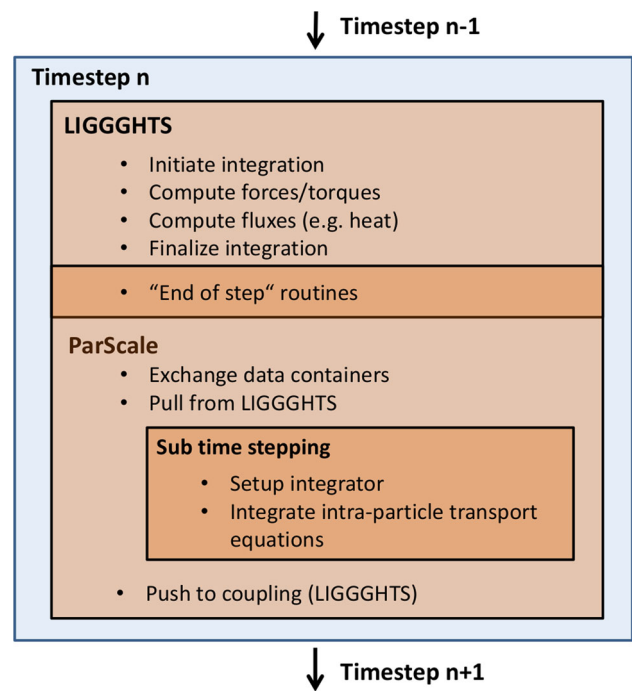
Timestep n-1

Timestep n

LIGGGHTS

- Initiate integration
- Compute forces/torques
- Compute fluxes (e.g. heat)
- Finalize integration

- “End of step“ routines

ParScale

- Exchange data containers
- Pull from LIGGGHTS

Sub time stepping

- Setup integrator
- Integrate intra-particle transport equations

- Push to coupling (LIGGGHTS)

Timestep n+1